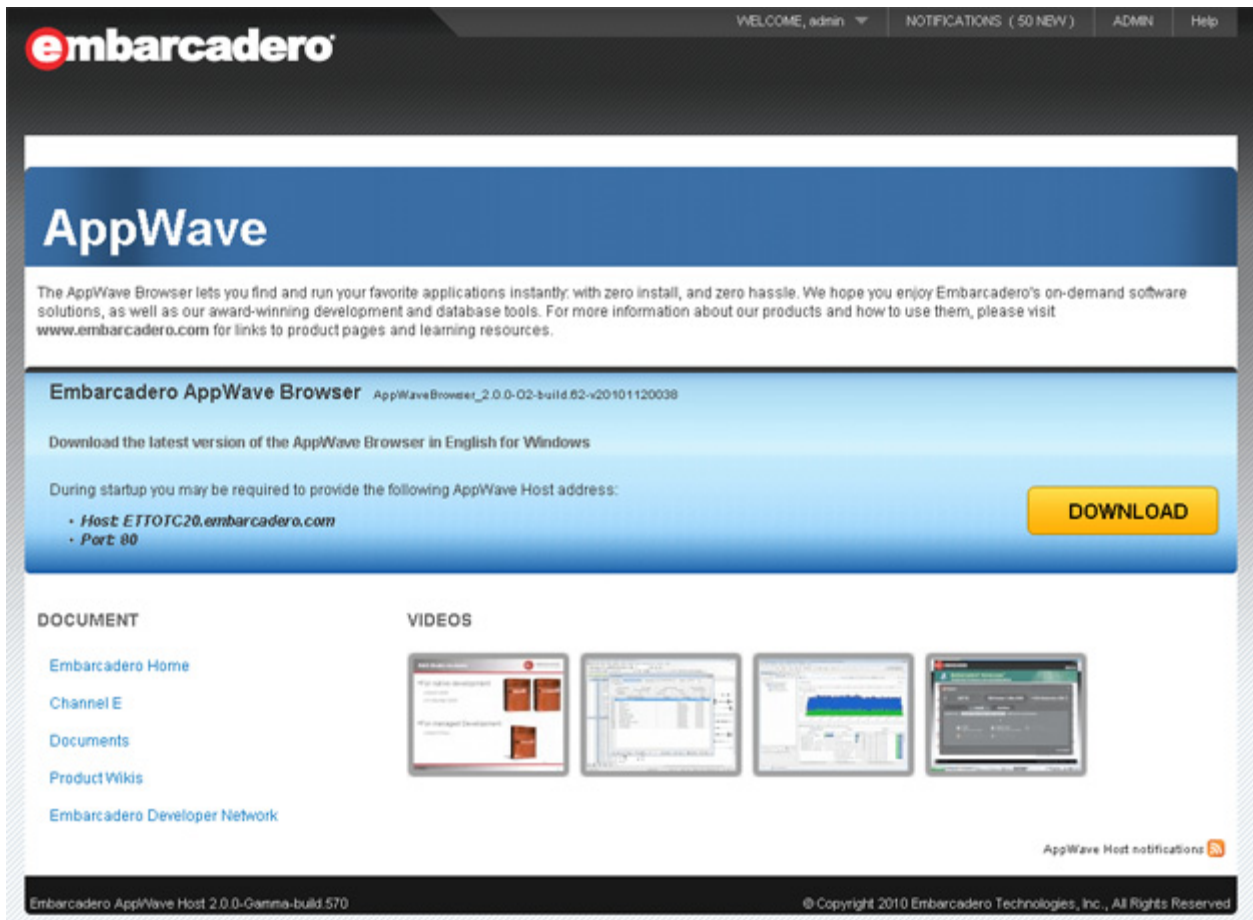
WELCOME, admin | NOTIFICATIONS ( 50 NEW ) | ADMIN | Help

embarcadero

AppWave

The AppWave Browser lets you find and run your favorite applications instantly: with zero install, and zero hassle. We hope you enjoy Embarcadero's on-demand software solutions, as well as our award-winning development and database tools. For more information about our products and how to use them, please visit www.embarcadero.com for links to product pages and learning resources.

Embarcadero AppWave Browser AppWaveBrowser_2.0.0-O2-build.62-v20101120038

Download the latest version of the AppWave Browser in English for Windows

During startup you may be required to provide the following AppWave Host address:

- Host: ETTOTC20.embarcadero.com
- Port: 80

DOWNLOAD

DOCUMENT

Embarcadero Home

Channel E

Documents

Product Wikis

Embarcadero Developer Network

VIDEOS

AppWave Host notifications

Embarcadero AppWave Host 2.0.0-Gamma-build.570

© Copyright 2010 Embarcadero Technologies, Inc., All Rights Reserved